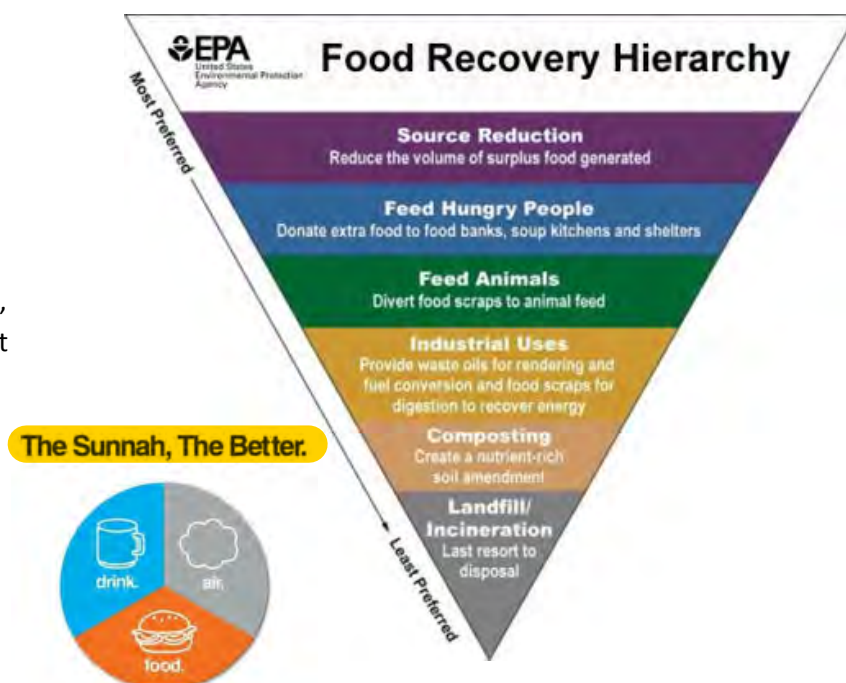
EPA United States Environmental Protection Agency

Food Recovery Hierarchy

Most Preferred

Source Reduction
Reduce the volume of surplus food generated

Feed Hungry People
Donate extra food to food banks, soup kitchens and shelters

Feed Animals
Divert food scraps to animal feed

Industrial Uses
Provide waste oils for rendering and fuel conversion and food scraps for digestion to recover energy

Composting
Create a nutrient-rich soil amendment

Landfill/ Incineration
Last resort to disposal

Least Preferred

,
t

The Sunnah, The Better.

drink.
air.
food.